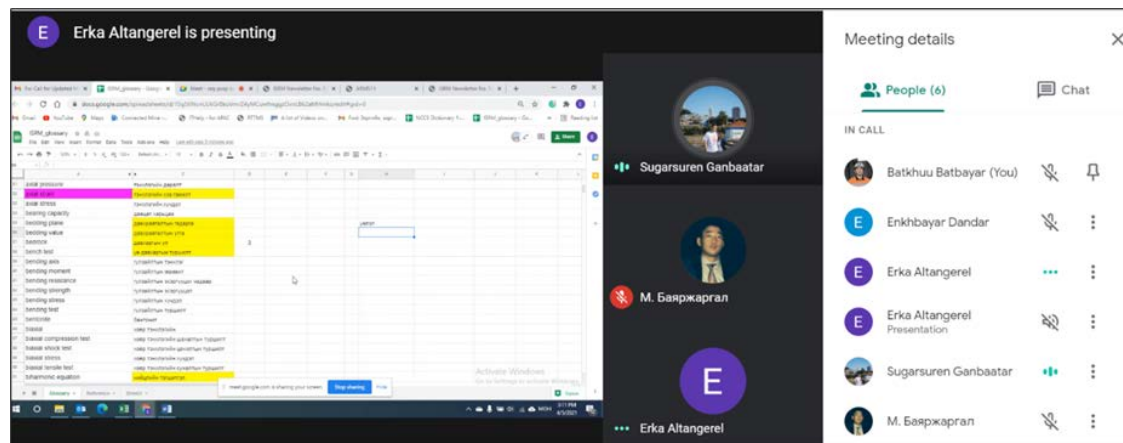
E Erka Altangerel is presenting

ISRM_glossary

axial pressure
axial strain
axial stress
bearing capacity
bedding plane
bedding value
bedrock
bench test
bending axis
bending moment
bending resistance
bending strength
bending stress
bending test
bentonite
biaxial
biaxial compression test
biaxial shock test
biaxial stress
biaxial tensile test
biharmonic equation

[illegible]

meet.google.com is sharing your screen. Stop sharing Hide

Activate Windows
Go to Settings to activate Windows.

Sugarsuren Ganbaatar

М. Баяржаргал

E

Erka Altangerel

Meeting details

People (6)

Chat

IN CALL

Batkhuu Batbayar (You)

E Enkhbayar Dandar

E Erka Altangerel

E Erka Altangerel
Presentation

Sugarsuren Ganbaatar

М. Баяржаргал